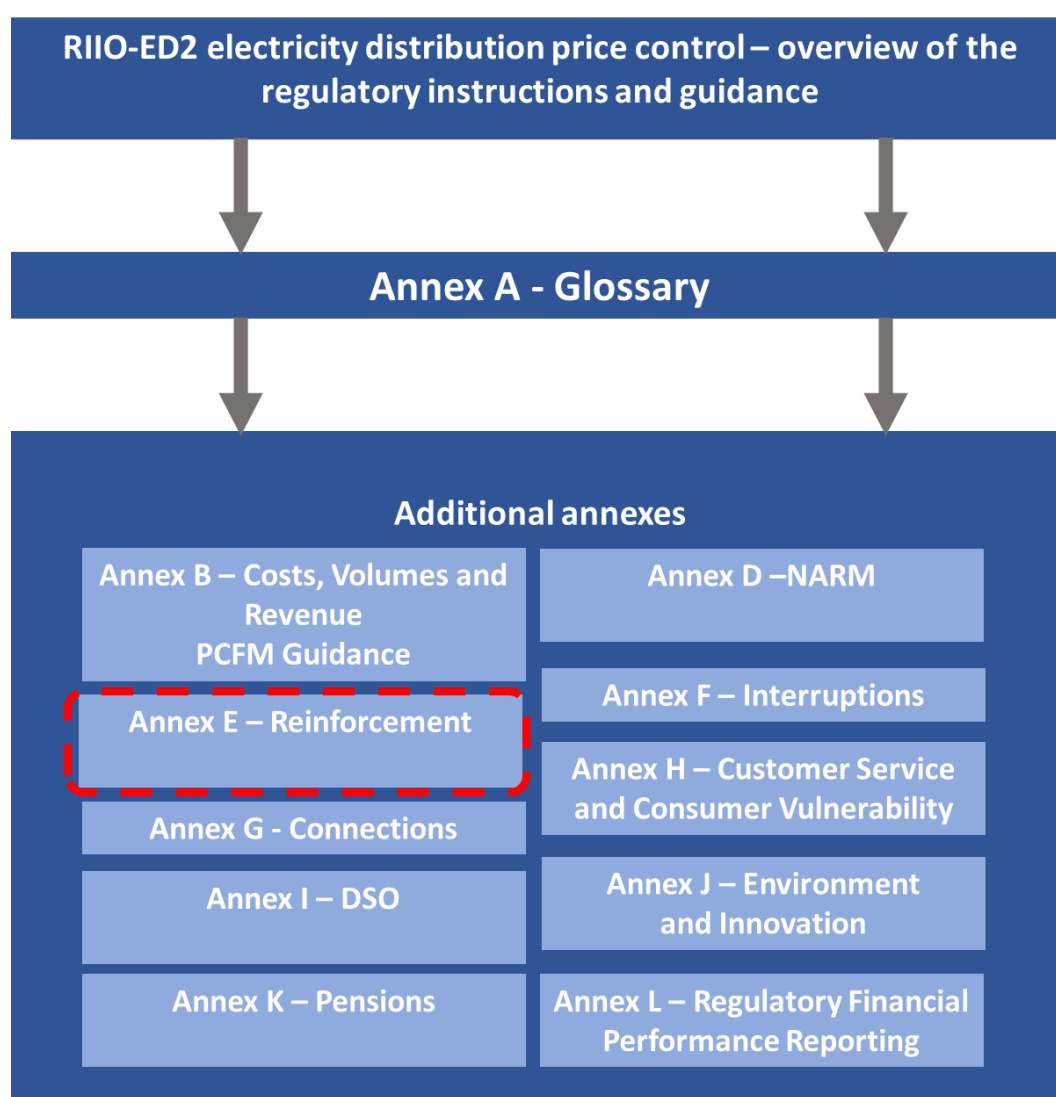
RIIO-ED2 electricity distribution price control – overview of the regulatory instructions and guidance

Annex A - Glossary

Additional annexes

Annex B – Costs, Volumes and Revenue
PCFM Guidance

Annex E – Reinforcement

Annex G - Connections

Annex I – DSO

Annex K – Pensions

Annex D –NARM

Annex F – Interruptions

Annex H – Customer Service and Consumer Vulnerability

Annex J – Environment and Innovation

Annex L – Regulatory Financial Performance Reporting